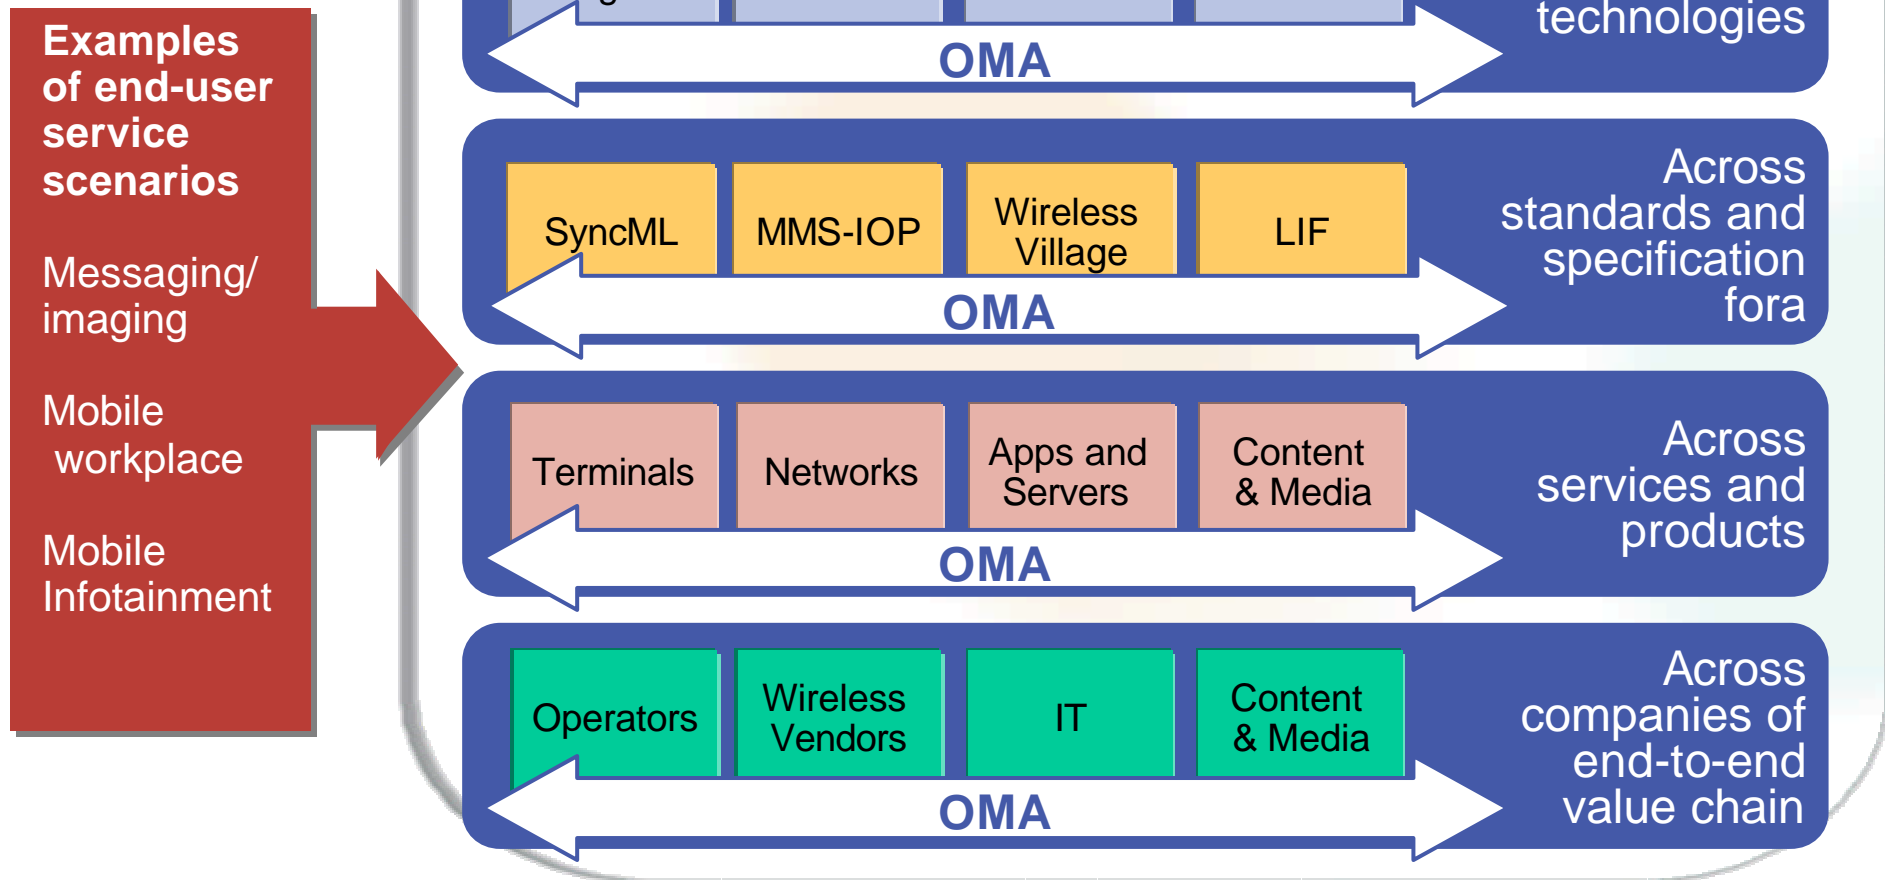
Examples of end-user service scenarios

Messaging/ imaging

Mobile workplace

Mobile Infotainment

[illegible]

OMA

technologies

SyncML

MMS-IOP

Wireless Village

LIF

OMA

Across standards and specification fora

Terminals

Networks

Apps and Servers

Content & Media

OMA

Across services and products

Operators

Wireless Vendors

IT

Content & Media

OMA

Across companies of end-to-end value chain